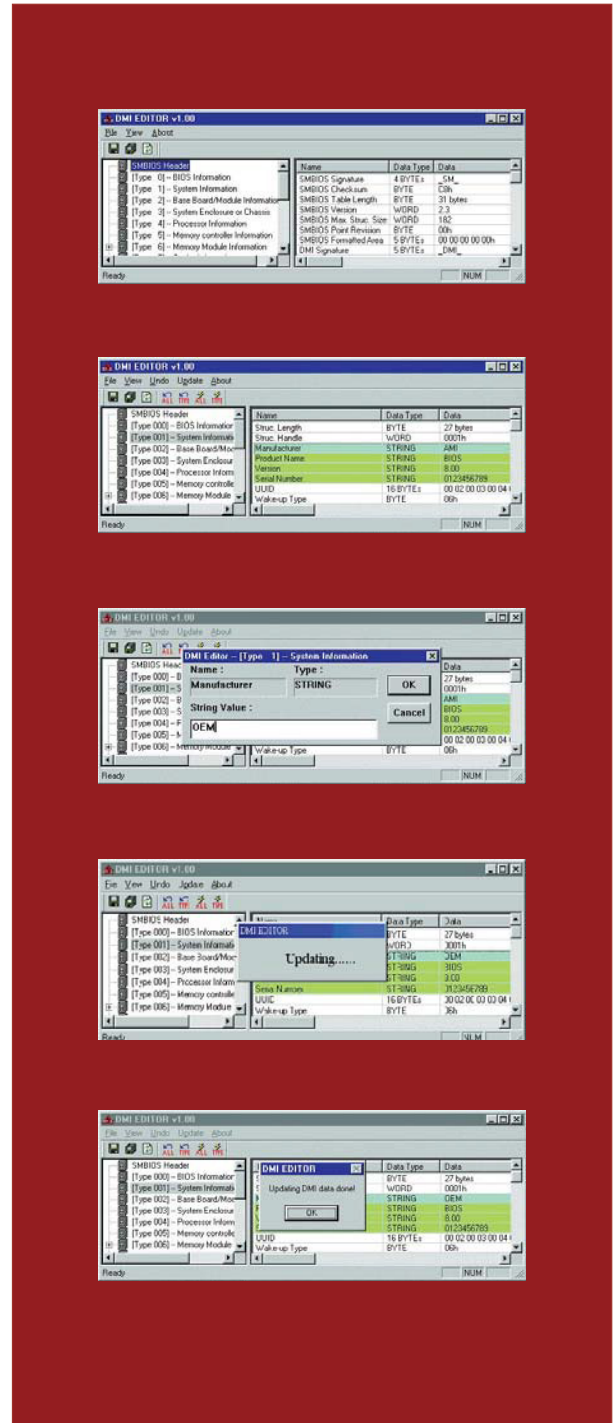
DMI EDITOR v1.00

File View About

SMBIOS Header
[Type 0] -- BIOS Information
[Type 1] -- System Information
[Type 2] -- Base Board/Module Information
[Type 3] -- System Enclosure or Chassis
[Type 4] -- Processor Information
[Type 5] -- Memory controller Information
[Type 6] -- Memory Module Information

| Name | Data Type | Data |
|---|---|---|
| SMBIOS Signature | 4 BYTEs | _SM_ |
| SMBIOS Checksum | BYTE | C8h |
| SMBIOS Table Length | BYTE | 31 bytes |
| SMBIOS Version | WORD | 2.3 |
| SMBIOS Max. Struc. Size | WORD | 182 |
| SMBIOS Point Revision | BYTE | 00h |
| SMBIOS Formatted Area | 5 BYTEs | 00 00 00 00 00h |
| DMI Signature | 5 BYTEs | _DMI_ |

Ready NUM

DMI EDITOR v1.00

File View Undo Update About

ALL TPE ALL TPE

SMBIOS Header
[Type 000] -- BIOS Information
[Type 001] -- System Informati
[Type 002] -- Base Board/Moc
[Type 003] -- System Enclosur
[Type 004] -- Processor Inform
[Type 005] -- Memory controlle
[Type 006] -- Memory Module

| Name | Data Type | Data |
|---|---|---|
| Struc. Length | BYTE | 27 bytes |
| Struc. Handle | WORD | 0001h |
| Manufacturer | STRING | AMI |
| Product Name | STRING | BIOS |
| Version | STRING | 8.00 |
| Serial Number | STRING | 0123456789 |
| UUID | 16 BYTEs | 00 02 00 03 00 04 0 |
| Wake-up Type | BYTE | 06h |

Ready NUM

DMI EDITOR v1.00

File View Undo Update About

SMBIOS Heac
[Type 000] -- B
[Type 001] -- S
[Type 002] -- B
[Type 003] -- S
[Type 004] -- F
[Type 005] -- N
[Type 006] -- Memory Module

DMI Editor -- [Type 1] -- System Information

Name : Type :
Manufacturer STRING
OK
String Value : Cancel
OEM

Data
27 bytes
0001h
AMI
BIOS
8.00
0123456789
00 02 00 03 00 04 0
Wake-up Type BYTE 06h

Ready NUM

DMI EDITOR v1.00

File View Undo Update About

SMBIOS Header
[Type 000] -- BIOS Informatior
[Type 001] -- System Informati
[Type 002] -- Base Board/Moc
[Type 003] -- System Enclosur
[Type 004] -- Processor Inform
[Type 005] -- Memory controlle
[Type 006] -- Memory Module

DMI EDITOR

Updating......

| Name | Data Type | Data |
|---|---|---|
| | BYTE | 27 bytes |
| | WORD | 0001h |
| | STRING | OEM |
| | STRING | BIOS |
| | STRING | 8.00 |
| Serial Number | STRING | 0123456789 |
| UUID | 16 BYTEs | 00 02 00 03 00 04 0 |
| Wake-up Type | BYTE | 06h |

Ready NUM

DMI EDITOR v1.00

File View Undo Update About

SMBIOS Header
[Type 000] -- BIOS Informatior
[Type 001] -- System Informati
[Type 002] -- Base Board/Moc
[Type 003] -- System Enclosur
[Type 004] -- Processor Inform
[Type 005] -- Memory controlle
[Type 006] -- Memory Module

DMI EDITOR

Updating DMI data done!

OK

| Name | Data Type | Data |
|---|---|---|
| | BYTE | 27 bytes |
| | WORD | 0001h |
| | STRING | OEM |
| | STRING | BIOS |
| | STRING | 8.00 |
| | STRING | 0123456789 |
| UUID | 16 BYTEs | 00 02 00 03 00 04 0 |
| Wake-up Type | BYTE | 06h |

Ready NUM